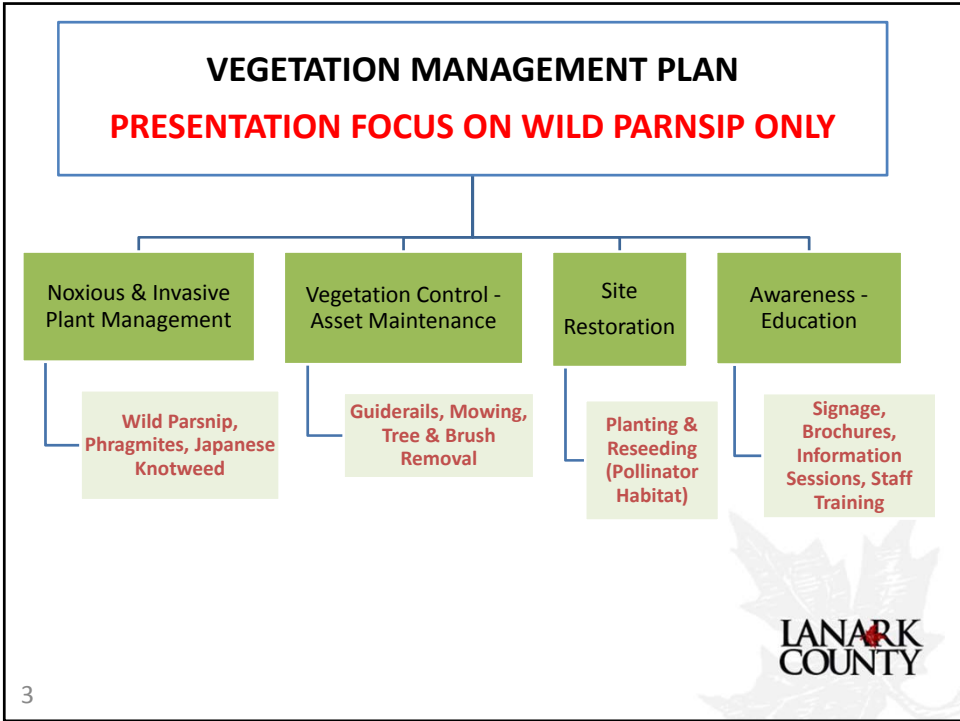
VEGETATION MANAGEMENT PLAN

PRESENTATION FOCUS ON WILD PARNSIP ONLY

Noxious & Invasive Plant Management

Wild Parsnip, Phragmites, Japanese Knotweed

Vegetation Control - Asset Maintenance

Guiderails, Mowing, Tree & Brush Removal

Site Restoration

Planting & Reseeding (Pollinator Habitat)

Awareness - Education

Signage, Brochures, Information Sessions, Staff Training

LANARK COUNTY

3